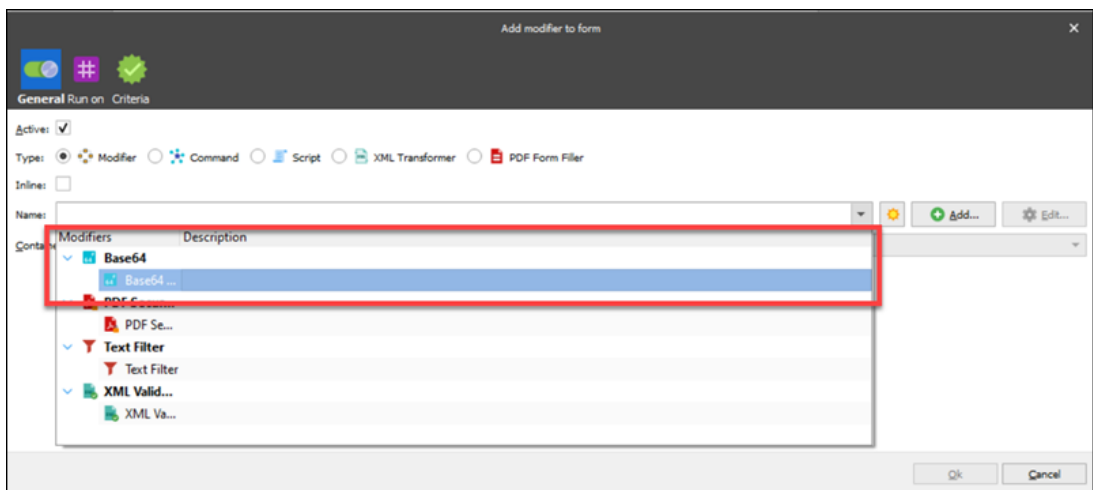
Add modifier to form

General Run on Criteria

Active: ✓

Type: Modifier Command Script XML Transformer PDF Form Filler

Inline:

Name:

Add... Edit...

Conta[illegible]

| Modifiers | Description |
|---|---|
| Base64 | |
| Base64 ... | |
| PDF Secu... | |
| PDF Se... | |
| Text Filter | |
| Text Filter | |
| XML Valid... | |
| XML Va... | |

Ok Cancel